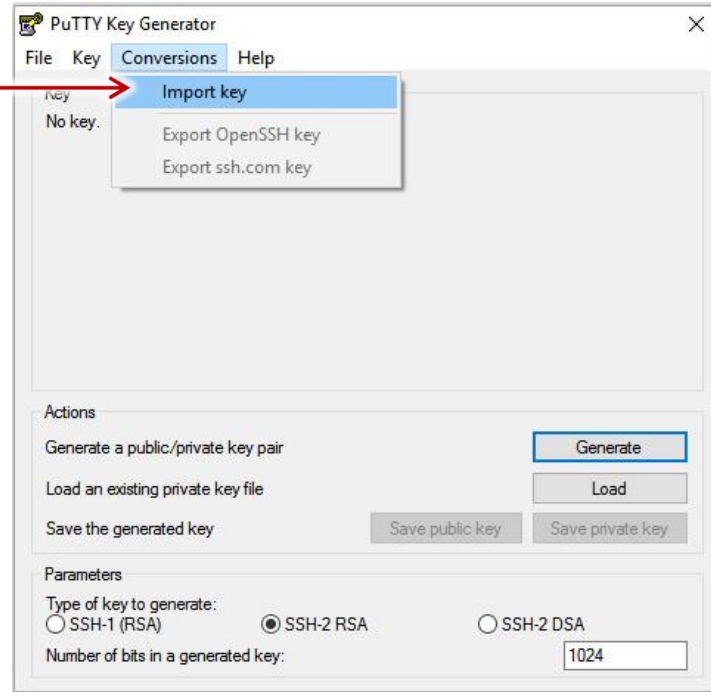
PuTTY Key Generator

File Key Conversions Help

Import key

Export OpenSSH key

Export ssh.com key

Key

No key.

Actions

Generate a public/private key pair

Generate

Load an existing private key file

Load

Save the generated key

Save public key

Save private key

Parameters

Type of key to generate:

SSH-1 (RSA)

SSH-2 RSA

SSH-2 DSA

Number of bits in a generated key:

1024